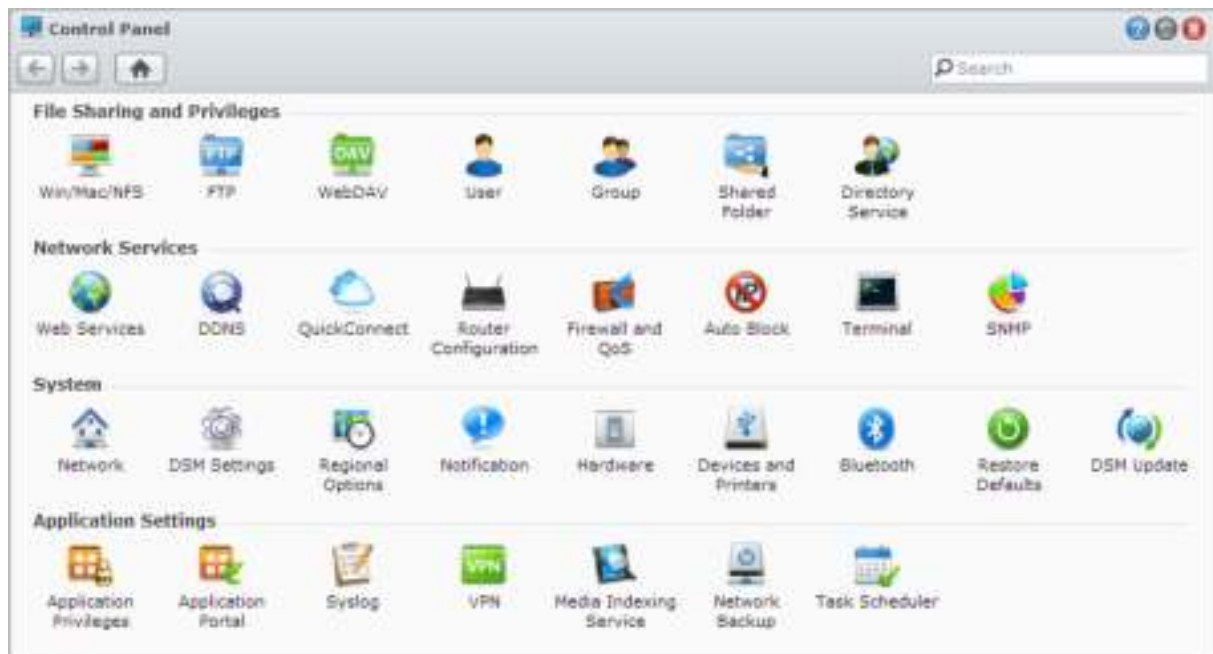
Control Panel

Search

File Sharing and Privileges

FTP

DAV

Win/Mac/NFS

FTP

WebDAV

User

Group

Shared Folder

Directory Service

Network Services

Web Services

DDNS

QuickConnect

Router Configuration

Firewall and QoS

Auto Block

Terminal

SNMP

System

Network

DSM Settings

Regional Options

Notification

Hardware

Devices and Printers

Bluetooth

Restore Defaults

DSM Update

Application Settings

Application Privileges

Application Portal

Syslog

VPN

VPN

Media Indexing Service

Network Backup

Task Scheduler